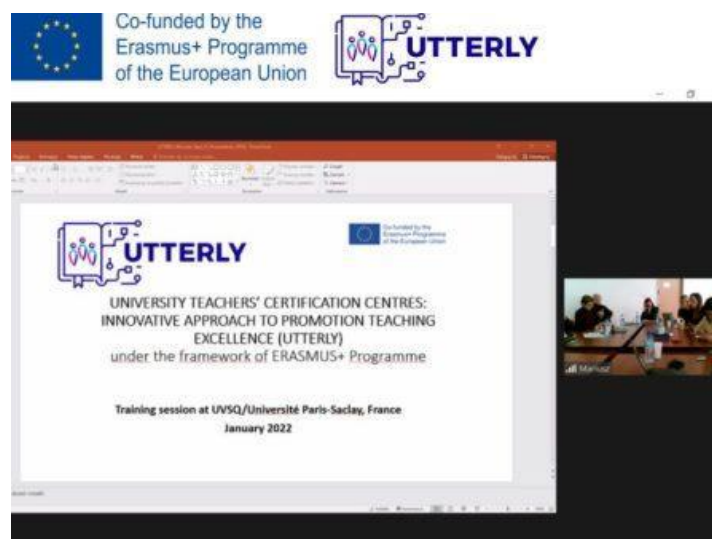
Co-funded by the Erasmus+ Programme of the European Union

UTTERLY

UTTERLY

Co-funded by the Erasmus+ Programme of the European Union

UNIVERSITY TEACHERS' CERTIFICATION CENTRES: INNOVATIVE APPROACH TO PROMOTION TEACHING EXCELLENCE (UTTERLY)
under the framework of ERASMUS+ Programme

Training session at UVSQ/Université Paris-Saclay, France
January 2022

Mariusz